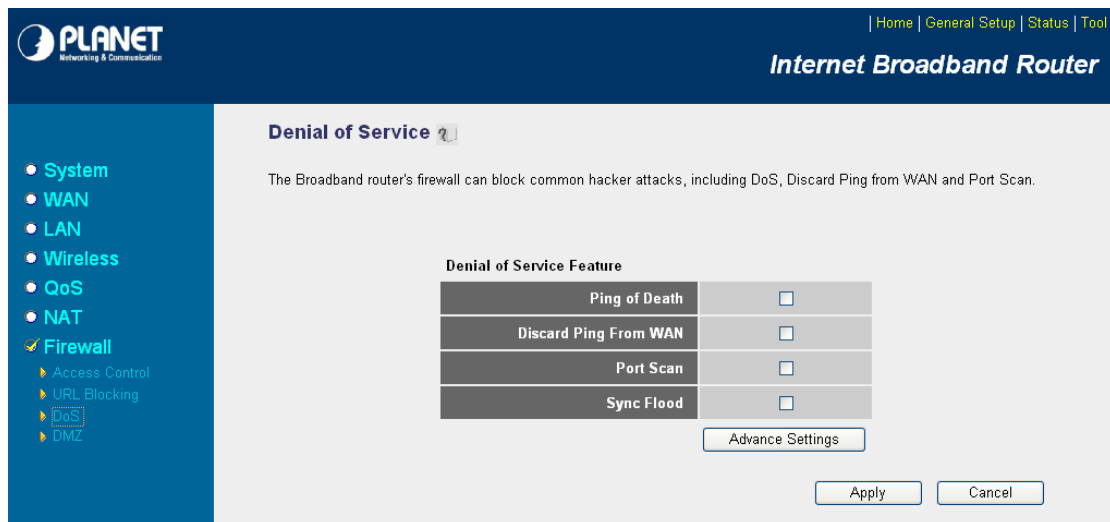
PLANET
Networking & Communication

| Home | General Setup | Status | Tool

Internet Broadband Router

System
WAN
LAN
Wireless
QoS
NAT
Firewall
Access Control
URL Blocking
DoS
DMZ

Denial of Service

The Broadband router's firewall can block common hacker attacks, including DoS, Discard Ping from WAN and Port Scan.

Denial of Service Feature

| Ping of Death | ☐ |
|---|---|
| Discard Ping From WAN | ☐ |
| Port Scan | ☐ |
| Sync Flood | ☐ |

Advance Settings

Apply Cancel